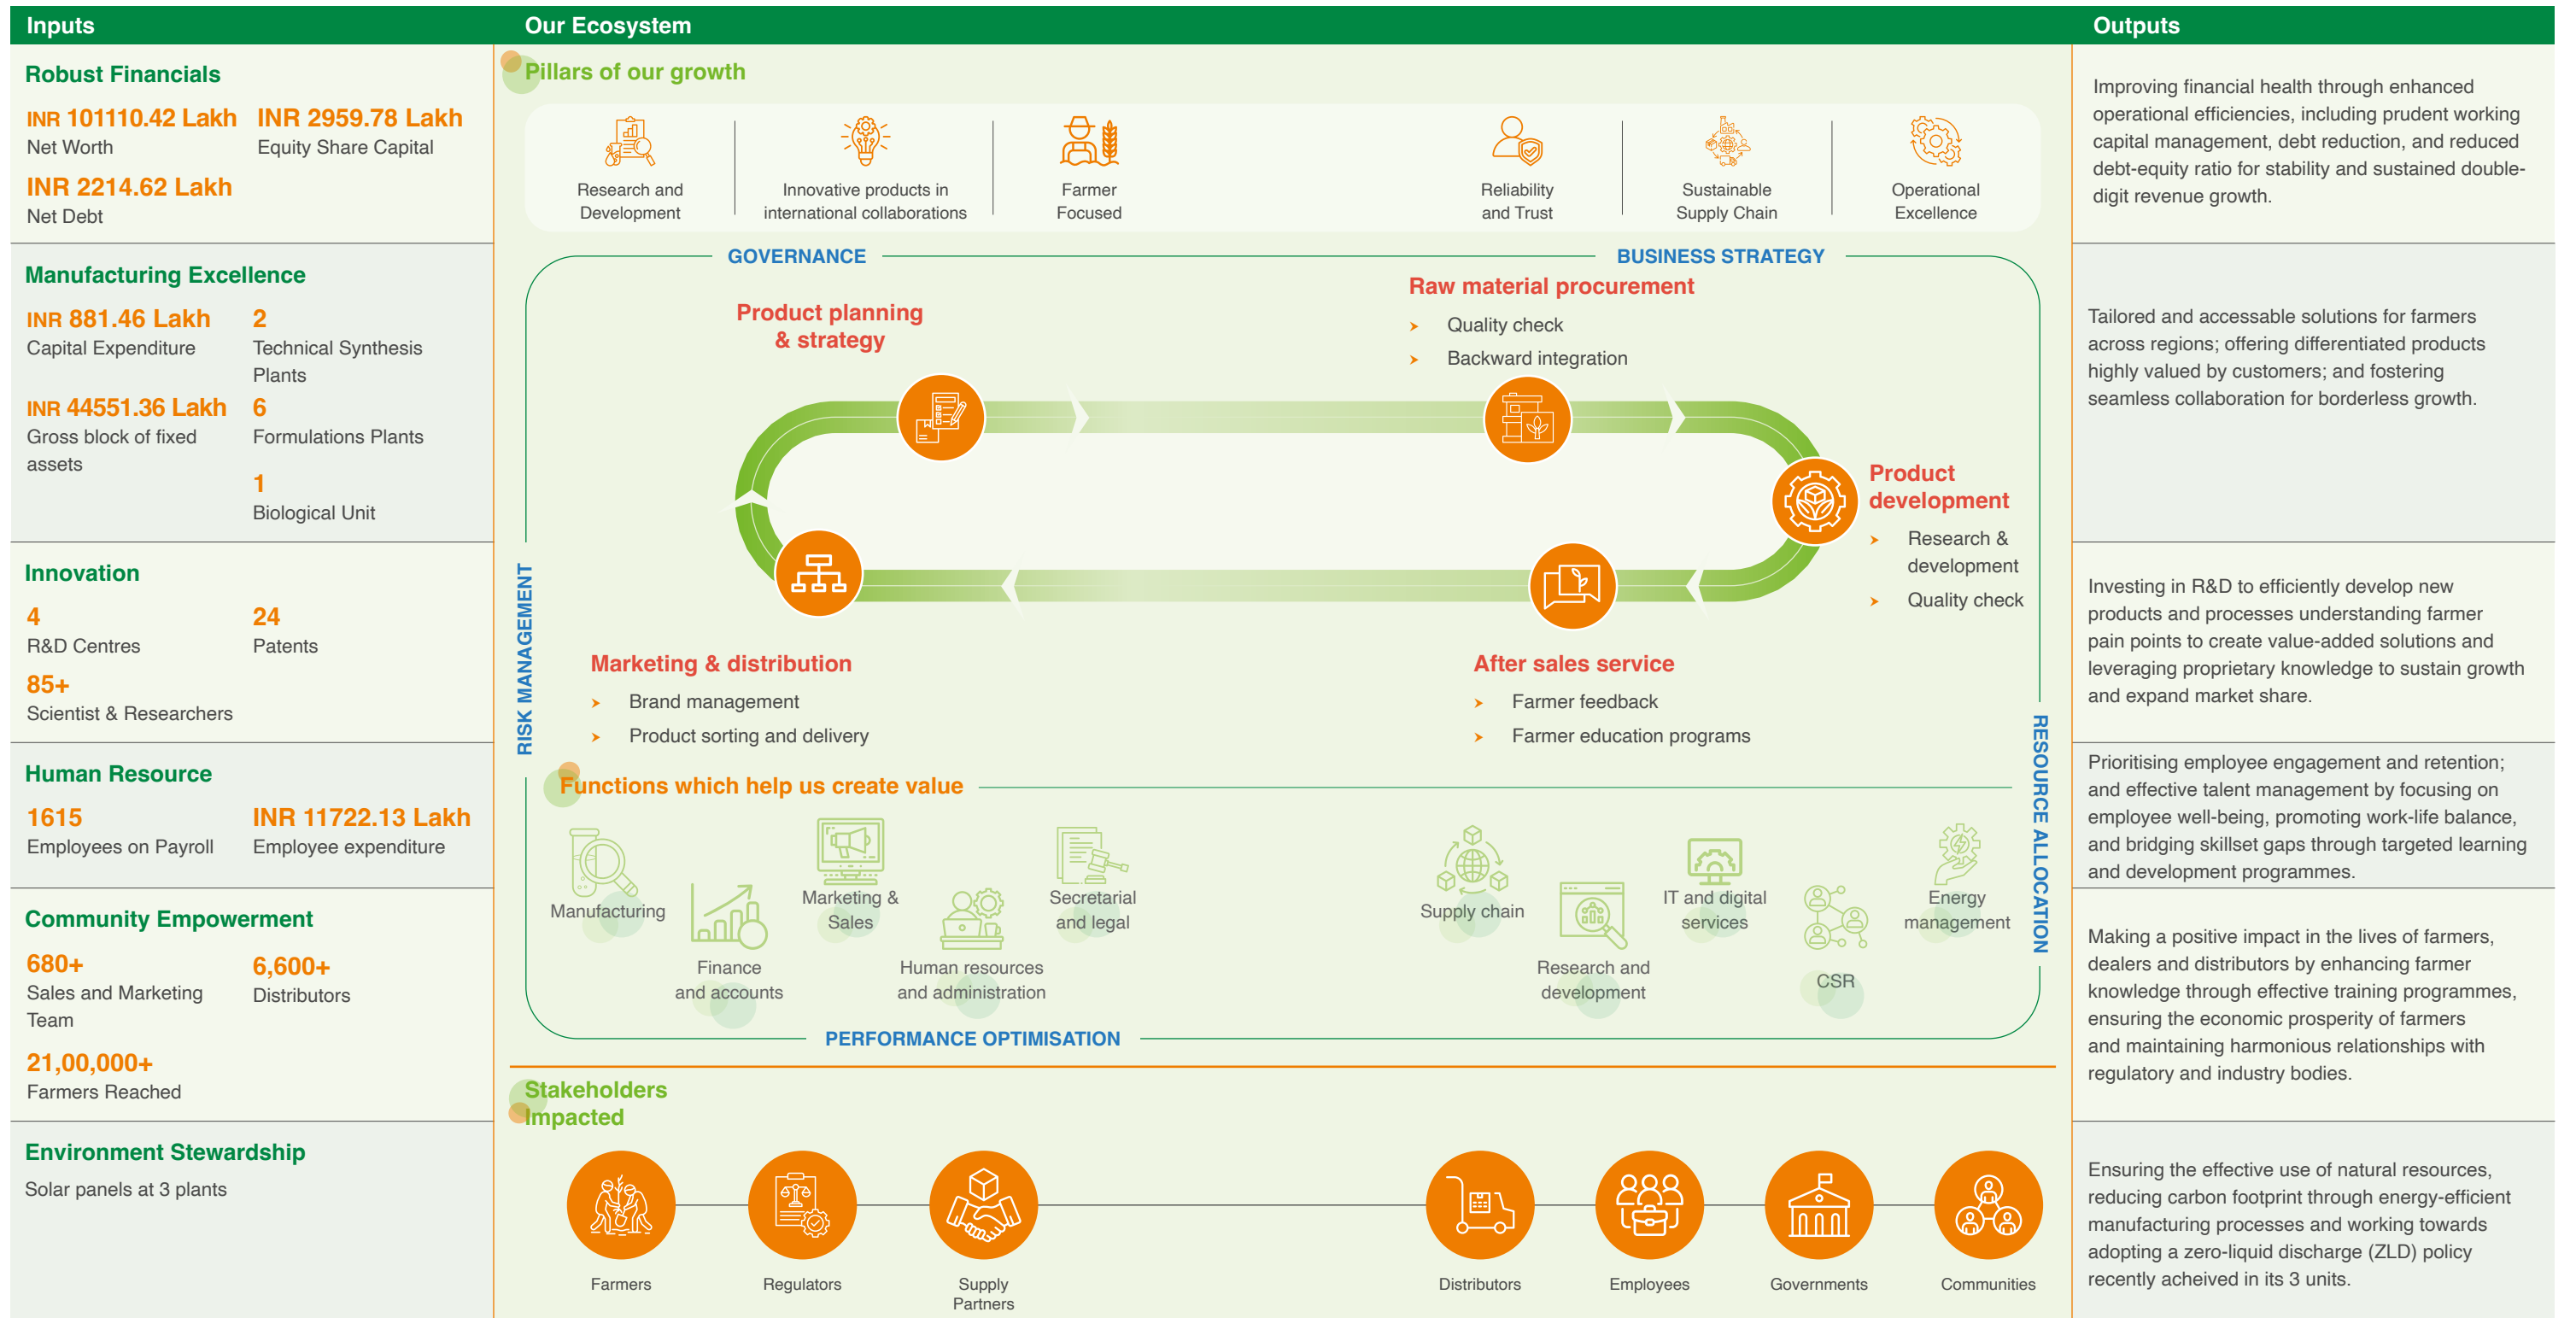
Inputs

Robust Financials

INR 101110.42 Lakh
Net Worth

INR 2959.78 Lakh
Equity Share Capital

INR 2214.62 Lakh
Net Debt

Manufacturing Excellence

INR 881.46 Lakh
Capital Expenditure

2
Technical Synthesis Plants

INR 44551.36 Lakh
Gross block of fixed assets

6
Formulations Plants

1
Biological Unit

Innovation

4
R&D Centres

24
Patents

85+
Scientist & Researchers

Human Resource

1615
Employees on Payroll

INR 11722.13 Lakh
Employee expenditure

Community Empowerment

680+
Sales and Marketing Team

6,600+
Distributors

21,00,000+
Farmers Reached

Environment Stewardship

Solar panels at 3 plants

Our Ecosystem

Pillars of our growth

Research and Development

Innovative products in international collaborations

Farmer Focused

Reliability and Trust

Sustainable Supply Chain

Operational Excellence

GOVERNANCE

BUSINESS STRATEGY

Product planning & strategy

Raw material procurement
Quality check
Backward integration

Product development
Research & development
Quality check

Marketing & distribution
Brand management
Product sorting and delivery

After sales service
Farmer feedback
Farmer education programs

RISK MANAGEMENT

RESOURCE ALLOCATION

Functions which help us create value

Manufacturing

Finance and accounts

Marketing & Sales

Human resources and administration

Secretarial and legal

Supply chain

Research and development

IT and digital services

CSR

Energy management

PERFORMANCE OPTIMISATION

Stakeholders Impacted

Farmers

Regulators

Supply Partners

Distributors

Employees

Governments

Communities

Outputs

Improving financial health through enhanced operational efficiencies, including prudent working capital management, debt reduction, and reduced debt-equity ratio for stability and sustained double-digit revenue growth.

Tailored and accessable solutions for farmers across regions; offering differentiated products highly valued by customers; and fostering seamless collaboration for borderless growth.

Investing in R&D to efficiently develop new products and processes understanding farmer pain points to create value-added solutions and leveraging proprietary knowledge to sustain growth and expand market share.

Prioritising employee engagement and retention; and effective talent management by focusing on employee well-being, promoting work-life balance, and bridging skillset gaps through targeted learning and development programmes.

Making a positive impact in the lives of farmers, dealers and distributors by enhancing farmer knowledge through effective training programmes, ensuring the economic prosperity of farmers and maintaining harmonious relationships with regulatory and industry bodies.

Ensuring the effective use of natural resources, reducing carbon footprint through energy-efficient manufacturing processes and working towards adopting a zero-liquid discharge (ZLD) policy recently acheived in its 3 units.